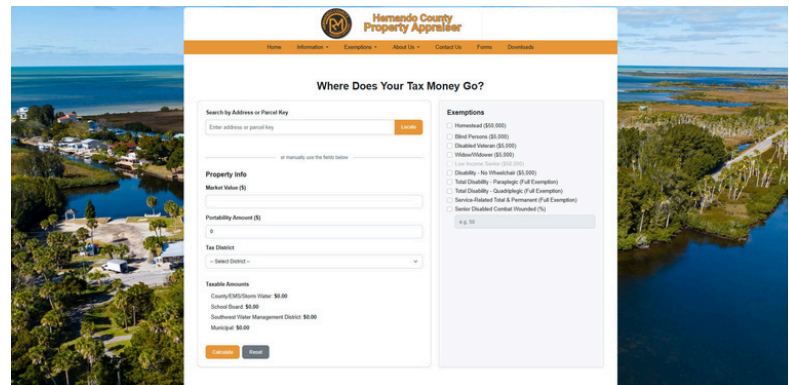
Hernando County Property Appraiser

Home Information Exemptions About Us Contact Us Forms Downloads

Where Does Your Tax Money Go?

Search by Address or Parcel Key

Enter address or parcel key

Locate

or manually use the fields below

Property Info

Market Value ($)

Portability Amount ($)

0

Tax District

-- Select District --

Taxable Amounts

County/EMS/Storm Water: $0.00

School Board: $0.00

Southwest Water Management District: $0.00

Municipal: $0.00

Calculate Reset

Exemptions

Homestead ($50,000)

Blind Persons ($5,000)

Disabled Veteran ($5,000)

Widow/Widower ($5,000)

Low Income Senior ($50,000)

Disability - No Wheelchair ($5,000)

Total Disability - Paraplegic (Full Exemption)

Total Disability - Quadriplegic (Full Exemption)

Service-Related Total & Permanent (Full Exemption)

Senior Disabled Combat Wounded (%)

e.g. 50